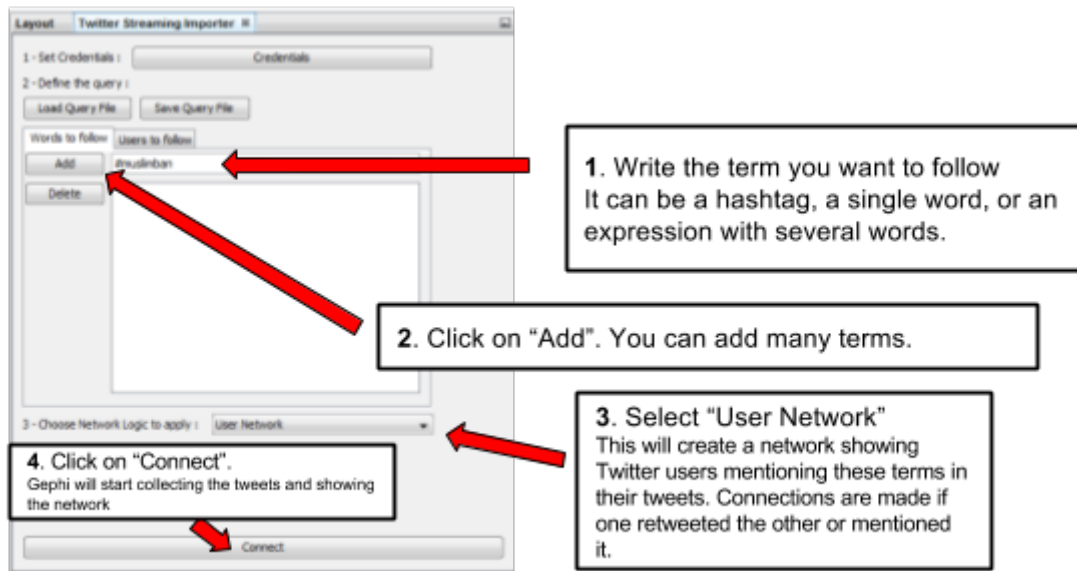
Layout | Twitter Streaming Importer ✕

1 - Set Credentials : Credentials

2 - Define the query :

Load Query File | Save Query File

Words to follow | Users to follow

Add | #muslimban

Delete

3 - Choose Network Logic to apply : User Network

Connect

1. Write the term you want to follow
It can be a hashtag, a single word, or an expression with several words.

2. Click on "Add". You can add many terms.

3. Select "User Network"
This will create a network showing Twitter users mentioning these terms in their tweets. Connections are made if one retweeted the other or mentioned it.

4. Click on "Connect".
Gephi will start collecting the tweets and showing the network